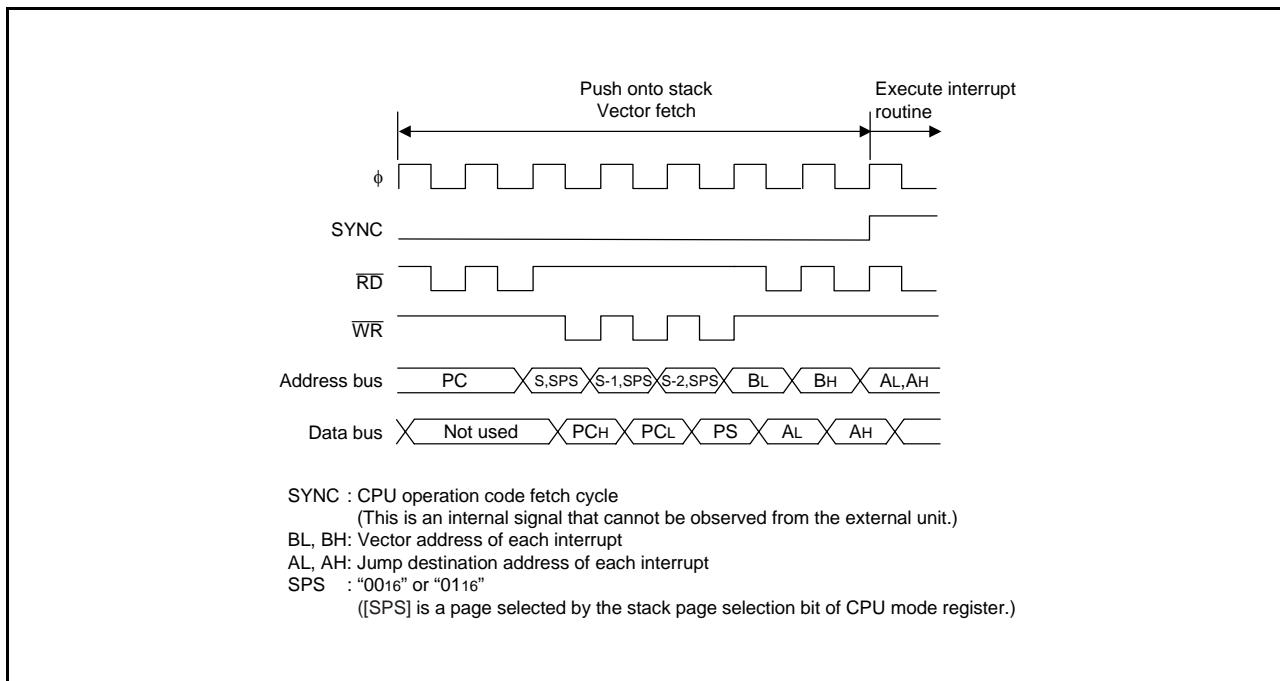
Push onto stack
Vector fetch

Execute interrupt routine

$\phi$

SYNC

$\overline{RD}$

$\overline{WR}$

Address bus PC S,SPS S-1,SPS S-2,SPS $B_L$ $B_H$ $A_L$,$A_H$

Data bus Not used $PC_H$ $PC_L$ PS $A_L$ $A_H$

SYNC : CPU operation code fetch cycle
(This is an internal signal that cannot be observed from the external unit.)
BL, BH: Vector address of each interrupt
AL, AH: Jump destination address of each interrupt
SPS : "$00_{16}$" or "$01_{16}$"
([SPS] is a page selected by the stack page selection bit of CPU mode register.)